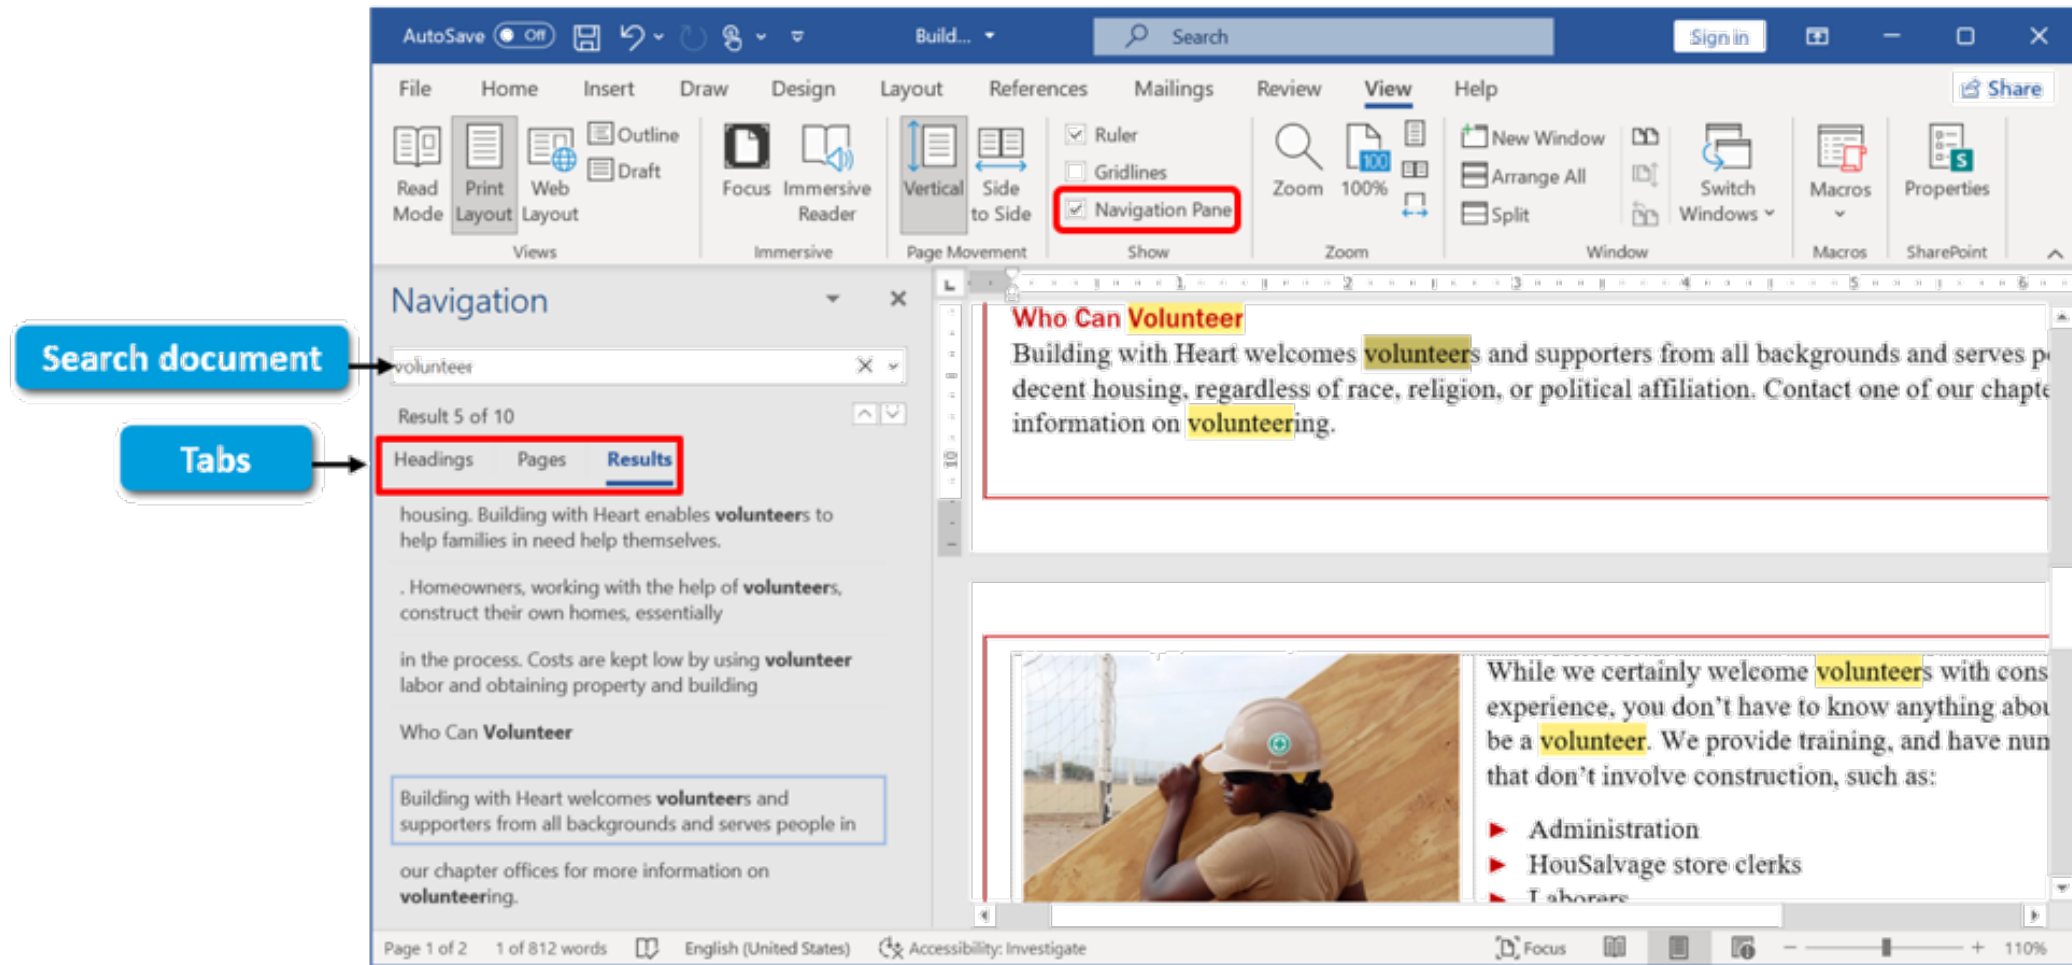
AutoSave Off Build... Search Sign in

File Home Insert Draw Design Layout References Mailings Review View Help Share

Read Mode Print Layout Web Layout Outline Draft Views

Focus Immersive Reader Immersive

Vertical Side to Side Page Movement

Ruler Gridlines Navigation Pane Show

Zoom 100% Zoom

New Window Arrange All Split Window Switch Windows

Macros Macros

Properties SharePoint

Search document

Tabs

Navigation

volunteer

Result 5 of 10

Headings Pages Results

housing. Building with Heart enables **volunteers** to help families in need help themselves.

. Homeowners, working with the help of **volunteers**, construct their own homes, essentially

in the process. Costs are kept low by using **volunteer** labor and obtaining property and building

Who Can **Volunteer**

Building with Heart welcomes **volunteers** and supporters from all backgrounds and serves people in

our chapter offices for more information on **volunteering**.

Who Can Volunteer

Building with Heart welcomes volunteers and supporters from all backgrounds and serves p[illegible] decent housing, regardless of race, religion, or political affiliation. Contact one of our chapte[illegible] information on volunteering.

While we certainly welcome volunteers with cons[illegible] experience, you don't have to know anything abou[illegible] be a volunteer. We provide training, and have nun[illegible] that don't involve construction, such as:

Administration

HouSalvage store clerks

Laborers

Page 1 of 2 1 of 812 words English (United States) Accessibility: Investigate Focus 110%